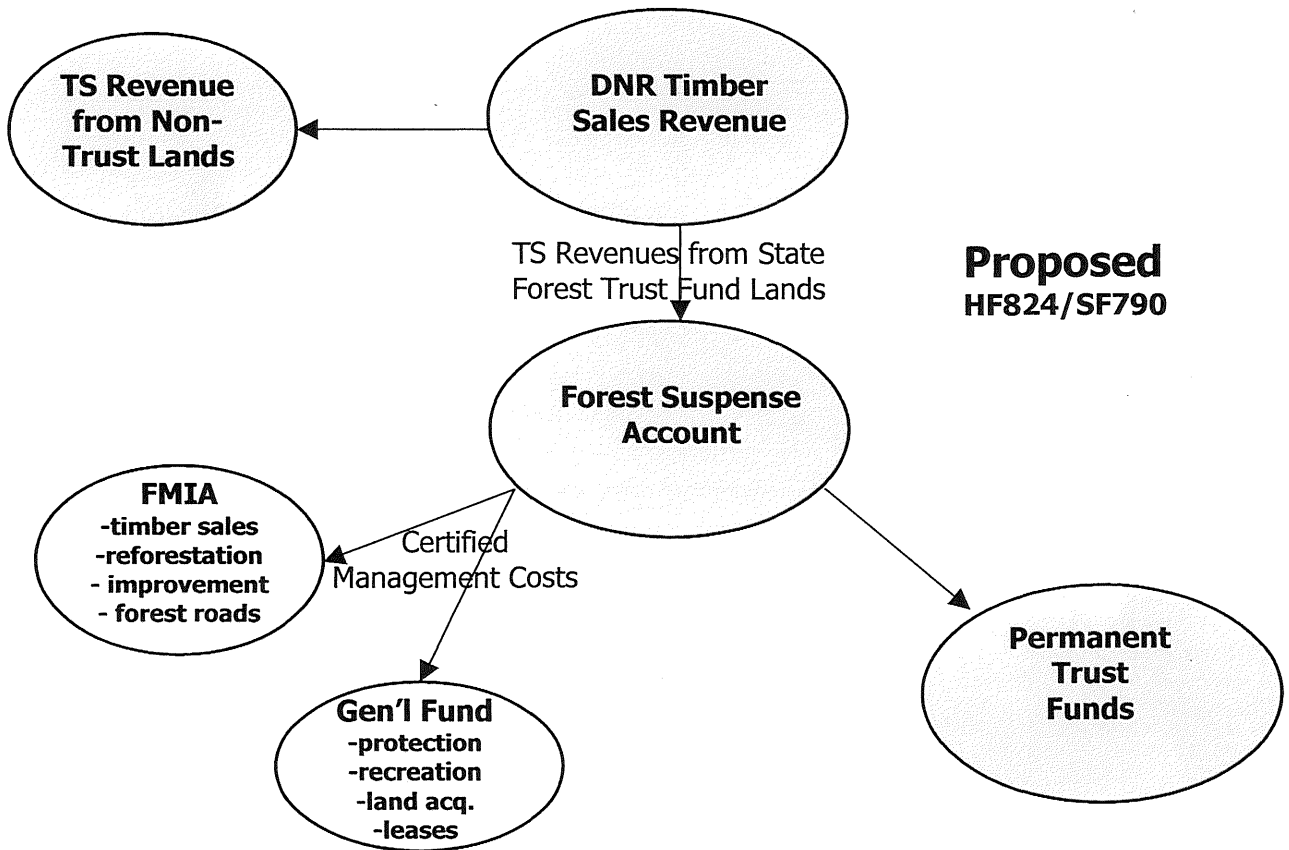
TS Revenue from Non-Trust Lands

DNR Timber Sales Revenue

TS Revenues from State Forest Trust Fund Lands

Proposed
HF824/SF790

Forest Suspense Account

FMIA
-timber sales
-reforestation
- improvement
- forest roads

Certified Management Costs

Gen'l Fund
-protection
-recreation
-land acq.
-leases

Permanent Trust Funds